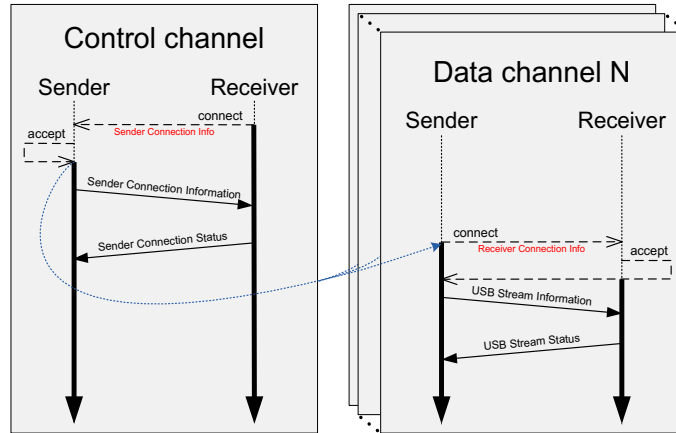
Control channel

Sender

Receiver

connect

Sender Connection Info

accept

Sender Connection Information

Sender Connection Status

Data channel N

Sender

Receiver

connect

Receiver Connection Info

accept

USB Stream Information

USB Stream Status